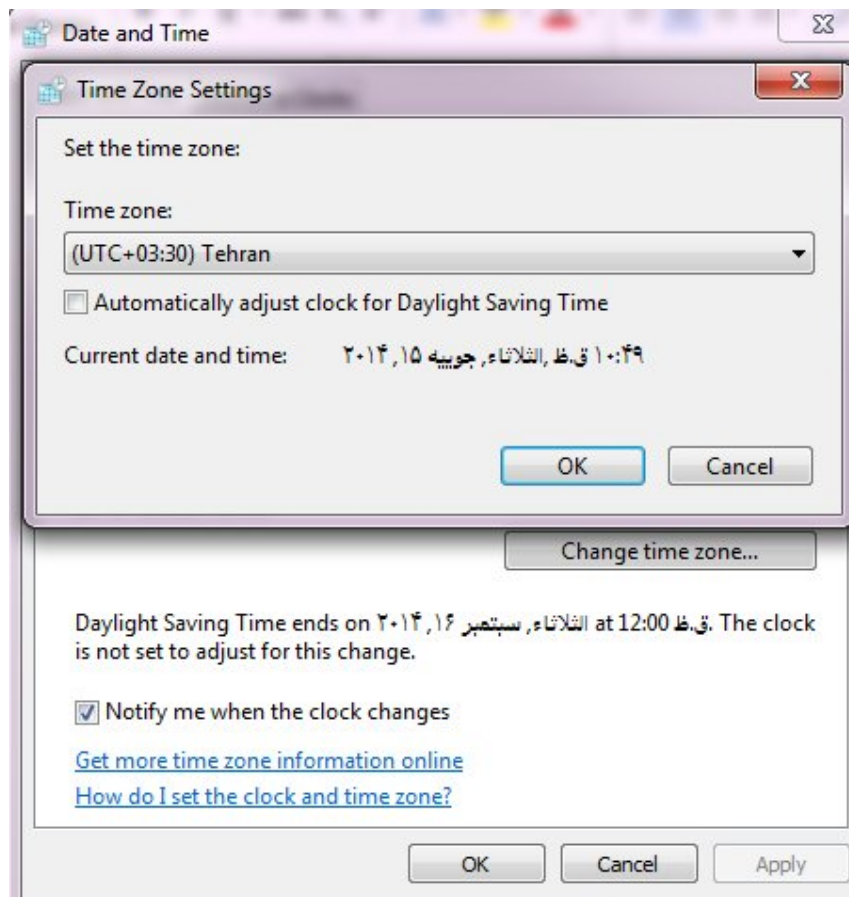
Date and Time

Time Zone Settings

Set the time zone:

Time zone:

(UTC+03:30) Tehran

Automatically adjust clock for Daylight Saving Time

Current date and time: ۱۰:۴۹ ق.ظ ,الثلاثاء, جويية ۱۵, ۲۰۱۴

OK Cancel

Change time zone...

Daylight Saving Time ends on الثلاثاء, سبتمبر ۱۶, ۲۰۱۴ at 12:00 ق.ظ. The clock is not set to adjust for this change.

Notify me when the clock changes

Get more time zone information online

How do I set the clock and time zone?

OK Cancel Apply